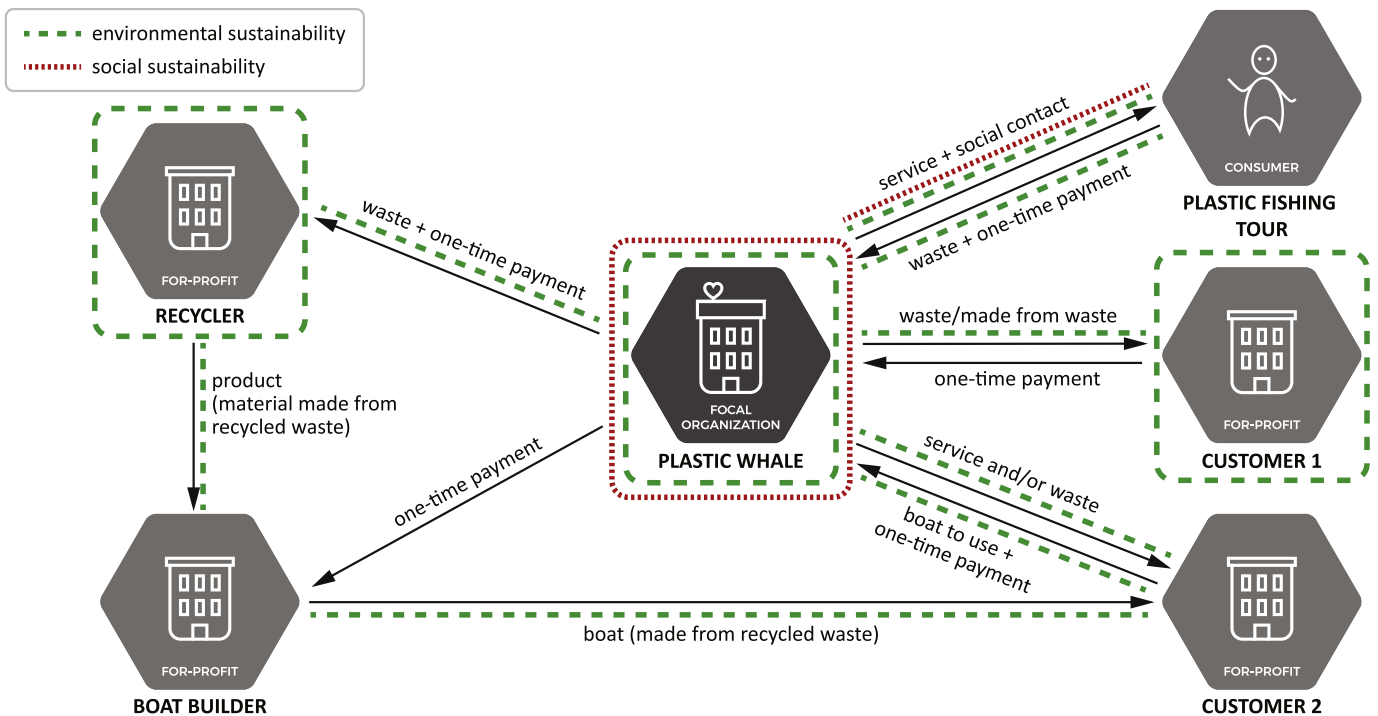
environmental sustainability
social sustainability

FOR-PROFIT
RECYCLER

CONSUMER
PLASTIC FISHING TOUR

service + social contact
waste + one-time payment

waste + one-time payment

FOCAL ORGANIZATION
PLASTIC WHALE

waste/made from waste
one-time payment

FOR-PROFIT
CUSTOMER 1

product (material made from recycled waste)

one-time payment

service and/or waste
boat to use + one-time payment

FOR-PROFIT
BOAT BUILDER

boat (made from recycled waste)

FOR-PROFIT
CUSTOMER 2